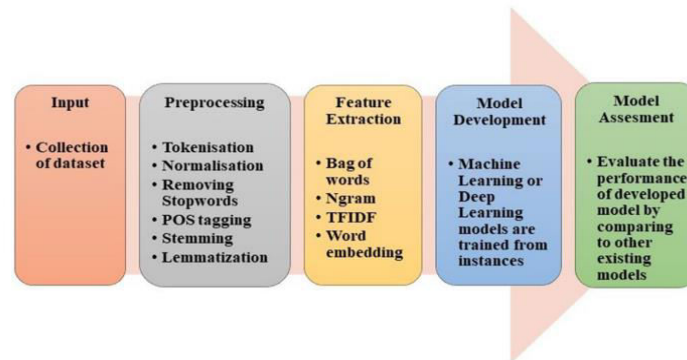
Input

• Collection of dataset

Preprocessing

• Tokenisation
• Normalisation
• Removing Stopwords
• POS tagging
• Stemming
• Lemmatization

Feature Extraction

• Bag of words
• Ngram
• TFIDF
• Word embedding

Model Development

• Machine Learning or Deep Learning models are trained from instances

Model Assesment

• Evaluate the performance of developed model by comparing to other existing models